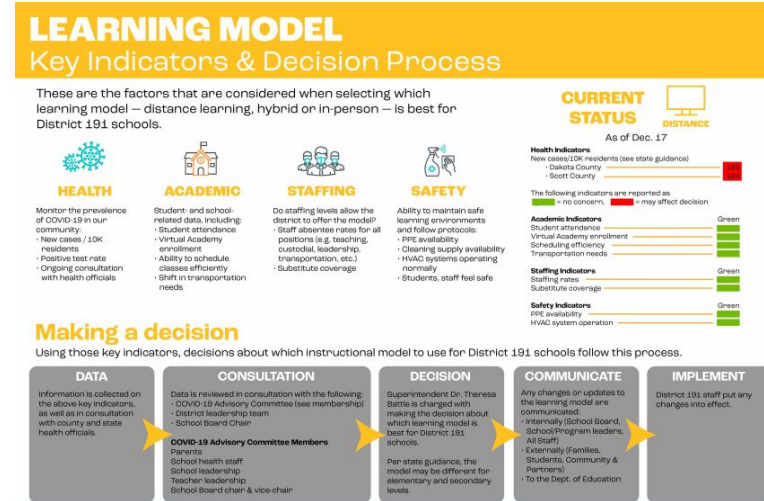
LEARNING MODEL
Key Indicators & Decision Process

These are the factors that are considered when selecting which learning model — distance learning, hybrid or in-person — is best for District 191 schools.

HEALTH
Monitor the prevalence of COVID-19 in our community:
· New cases / 10K residents
· Positive test rate
· Ongoing consultation with health officials

ACADEMIC
Student- and school-related data, including:
· Student attendance
· Virtual Academy enrollment
· Ability to schedule classes efficiently
· Shift in transportation needs

STAFFING
Do staffing levels allow the district to offer the model?
· Staff absentee rates for all positions (e.g. teaching, custodial, leadership, transportation, etc.)
· Substitute coverage

SAFETY
Ability to maintain safe learning environments and follow protocols:
· PPE availability
· Cleaning supply availability
· HVAC systems operating normally
· Students, staff feel safe

CURRENT STATUS
As of Dec. 17
DISTANCE

Health Indicators
New cases/10K residents (see state guidance)
· Dakota County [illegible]
· Scott County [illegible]

The following indicators are reported as
= no concern, = may affect decision

Academic Indicators Green
Student attendance
Virtual Academy enrollment
Scheduling efficiency
Transportation needs

Staffing Indicators Green
Staffing rates
Substitute coverage

Safety Indicators Green
PPE availability
HVAC system operation

Making a decision
Using those key indicators, decisions about which instructional model to use for District 191 schools follow this process.

DATA
Information is collected on the above key indicators, as well as in consultation with county and state health officials.

CONSULTATION
Data is reviewed in consultation with the following:
· COVID-19 Advisory Committee (see membership)
· District leadership team
· School Board Chair
COVID-19 Advisory Committee Members
Parents
School health staff
School leadership
Teacher leadership
School Board chair & vice-chair

DECISION
Superintendent Dr. Theresa Battle is charged with making the decision about which learning model is best for District 191 schools.
Per state guidance, the model may be different for elementary and secondary levels.

COMMUNICATE
Any changes or updates to the learning model are communicated:
· Internally (School Board, School/Program leaders, All Staff)
· Externally (Families, Students, Community & Partners)
· To the Dept. of Education

IMPLEMENT
District 191 staff put any changes into effect.